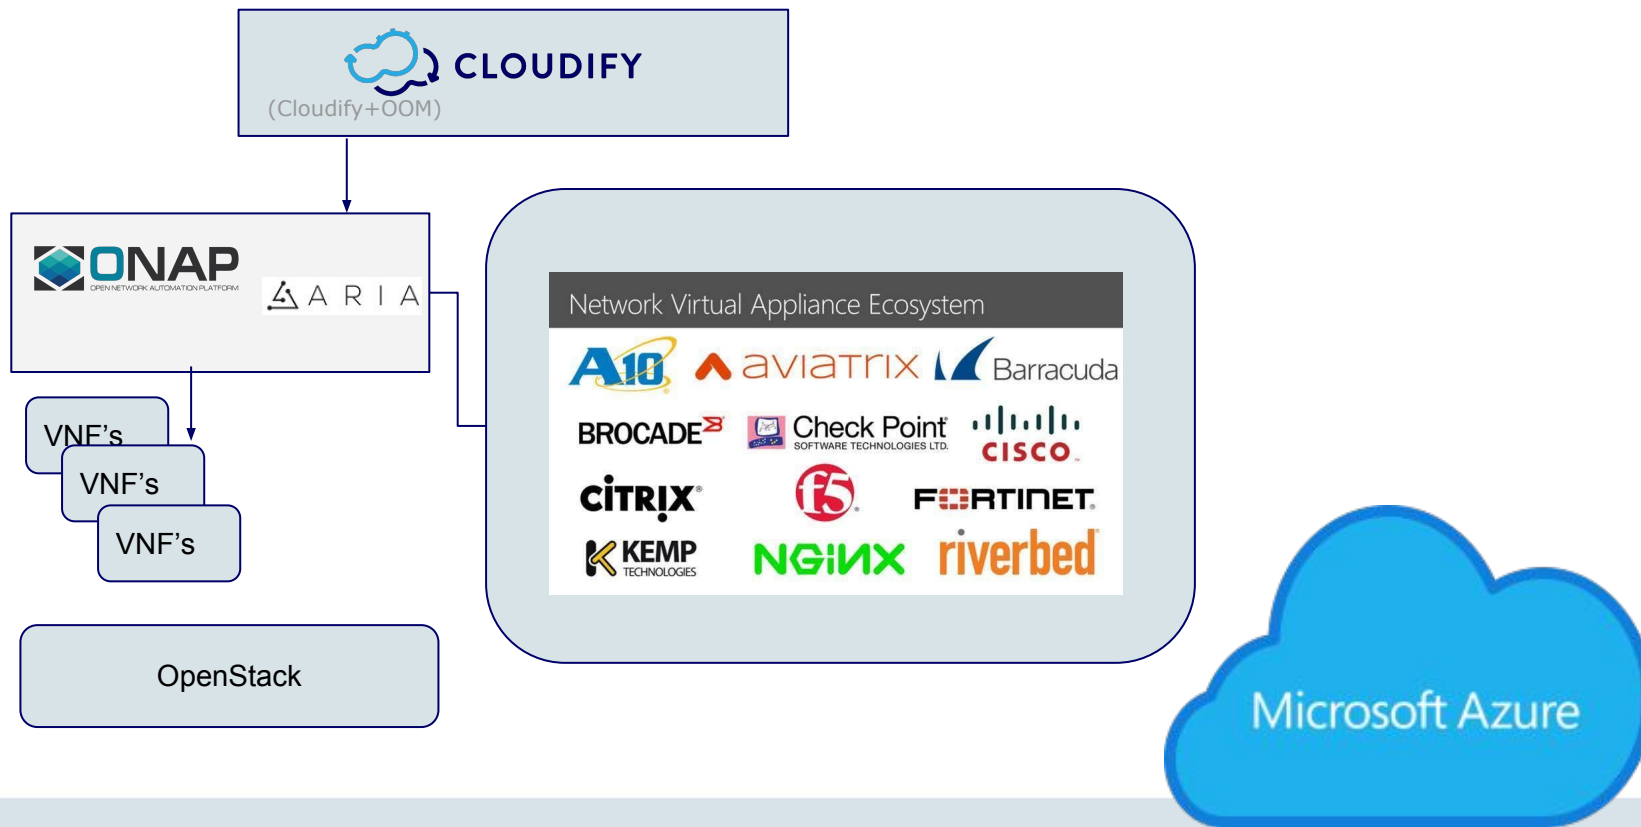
CLOUDIFY
(Cloudify+OOM)

ONAP
OPEN NETWORK AUTOMATION PLATFORM
ARIA

VNF's
VNF's
VNF's

OpenStack

Network Virtual Appliance Ecosystem

A10
aviatrix
Barracuda
BROCADE
Check Point
SOFTWARE TECHNOLOGIES LTD.
CISCO
CiTRIX
f5
FORTINET
KEMP
TECHNOLOGIES
NGINX
riverbed

Microsoft Azure